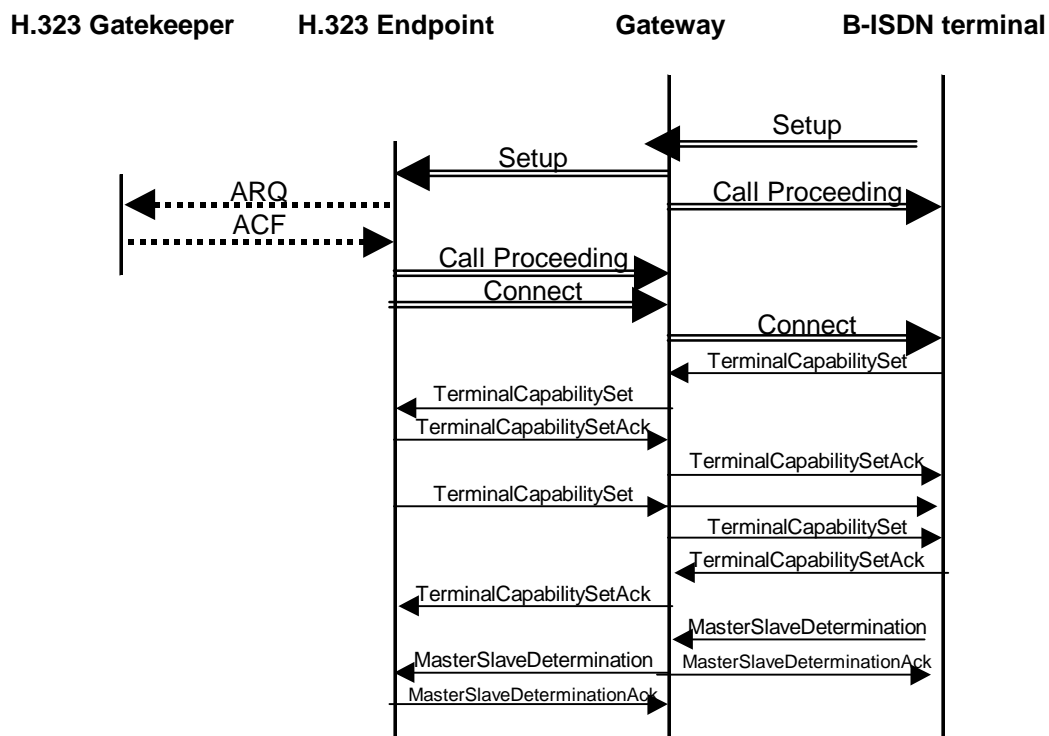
H.323 Gatekeeper H.323 Endpoint Gateway B-ISDN terminal

Setup

Setup

ARQ

Call Proceeding

ACF

Call Proceeding

Connect

Connect

TerminalCapabilitySet

TerminalCapabilitySet

TerminalCapabilitySetAck

TerminalCapabilitySetAck

TerminalCapabilitySet

TerminalCapabilitySet

TerminalCapabilitySetAck

TerminalCapabilitySetAck

MasterSlaveDetermination

MasterSlaveDetermination

MasterSlaveDeterminationAck

MasterSlaveDeterminationAck